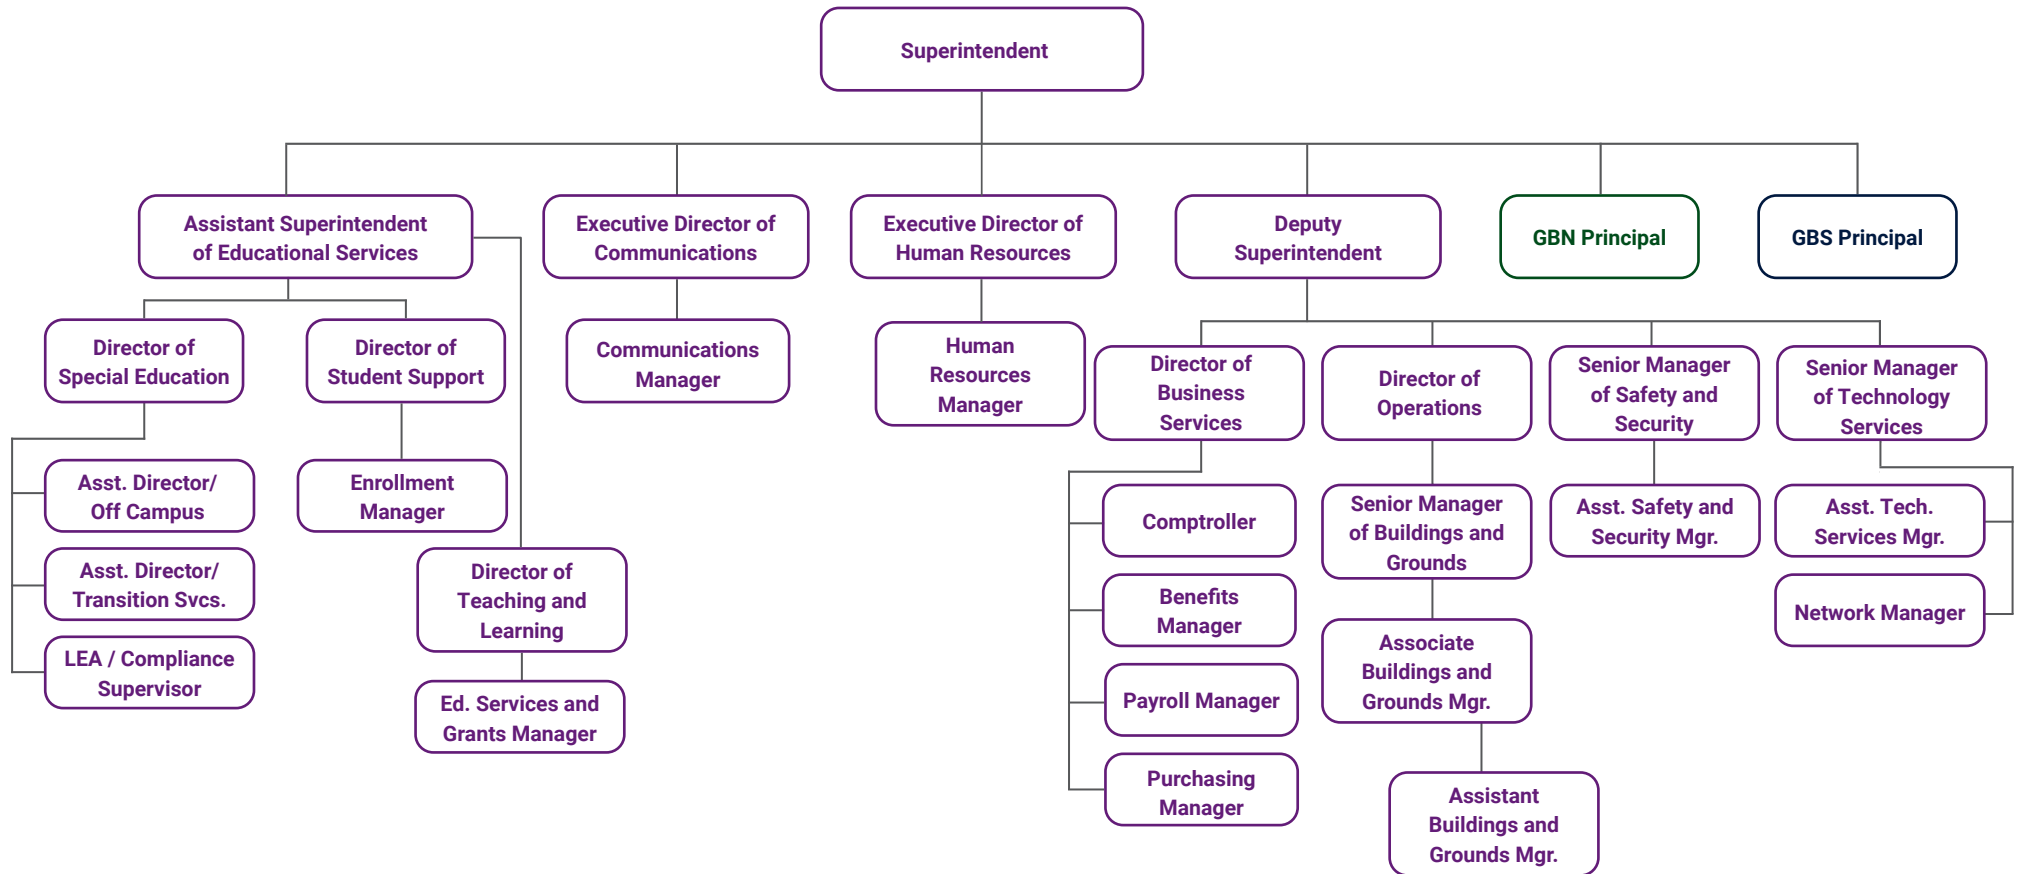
Superintendent

Assistant Superintendent of Educational Services

Executive Director of Communications

Executive Director of Human Resources

Deputy Superintendent

GBN Principal

GBS Principal

Director of Special Education

Director of Student Support

Communications Manager

Human Resources Manager

Director of Business Services

Director of Operations

Senior Manager of Safety and Security

Senior Manager of Technology Services

Asst. Director/ Off Campus

Enrollment Manager

Comptroller

Senior Manager of Buildings and Grounds

Asst. Safety and Security Mgr.

Asst. Tech. Services Mgr.

Asst. Director/ Transition Svcs.

Director of Teaching and Learning

Benefits Manager

Network Manager

LEA / Compliance Supervisor

Associate Buildings and Grounds Mgr.

Payroll Manager

Ed. Services and Grants Manager

Purchasing Manager

Assistant Buildings and Grounds Mgr.